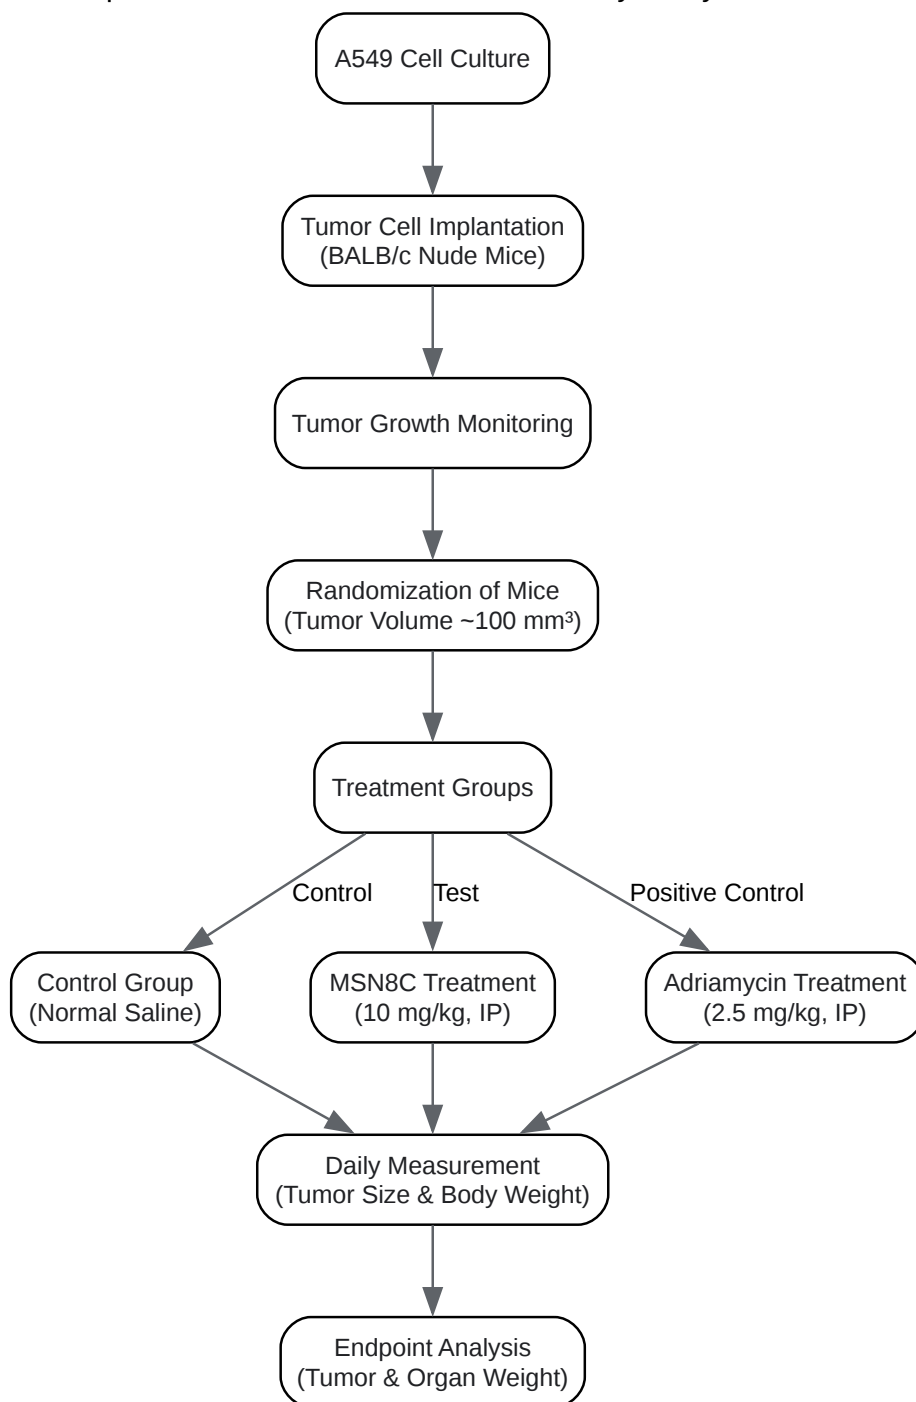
A549 Cell Culture

Tumor Cell Implantation
(BALB/c Nude Mice)

Tumor Growth Monitoring

Randomization of Mice
(Tumor Volume ~100 mm³)

Treatment Groups

Control

Test

Positive Control

Control Group
(Normal Saline)

MSN8C Treatment
(10 mg/kg, IP)

Adriamycin Treatment
(2.5 mg/kg, IP)

Daily Measurement
(Tumor Size & Body Weight)

Endpoint Analysis
(Tumor & Organ Weight)